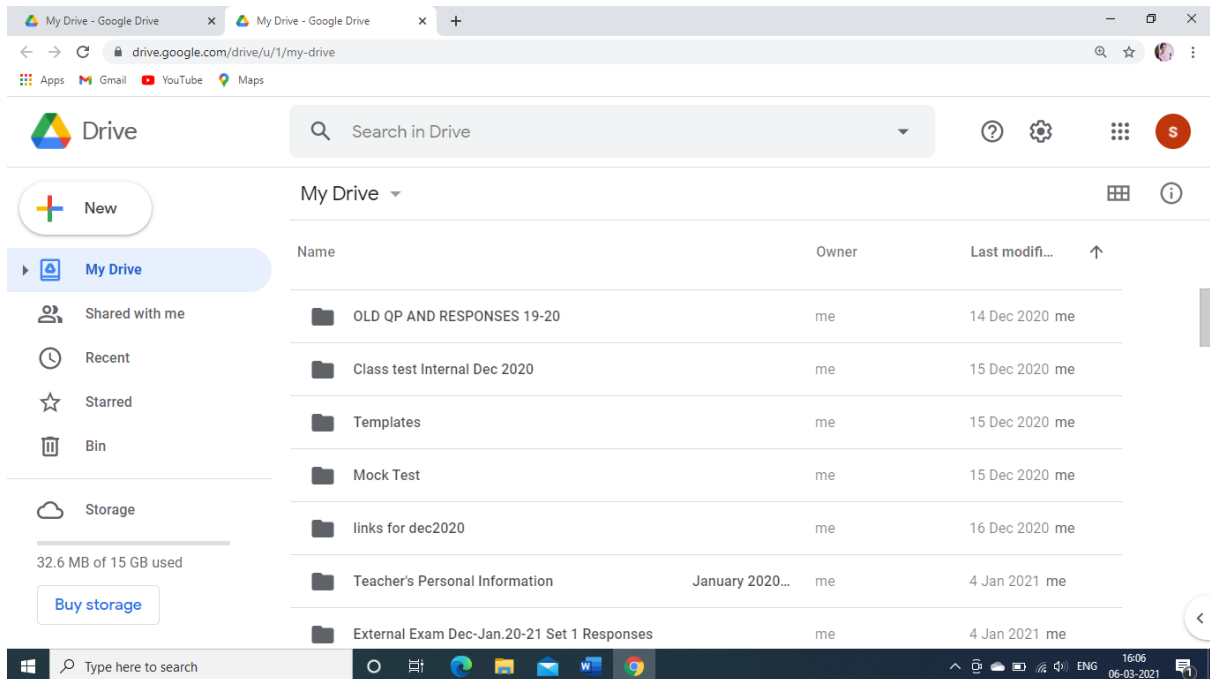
My Drive - Google Drive
My Drive - Google Drive
drive.google.com/drive/u/1/my-drive
Apps Gmail YouTube Maps

Drive
Search in Drive
S

New
My Drive
Shared with me
Recent
Starred
Bin
Storage
32.6 MB of 15 GB used
Buy storage

My Drive

| Name | Owner | Last modifi... |
|---|---|---|
| OLD QP AND RESPONSES 19-20 | me | 14 Dec 2020 me |
| Class test Internal Dec 2020 | me | 15 Dec 2020 me |
| Templates | me | 15 Dec 2020 me |
| Mock Test | me | 15 Dec 2020 me |
| links for dec2020 | me | 16 Dec 2020 me |
| Teacher's Personal Information January 2020... | me | 4 Jan 2021 me |
| External Exam Dec-Jan.20-21 Set 1 Responses | me | 4 Jan 2021 me |

Type here to search
ENG
16:06
06-03-2021